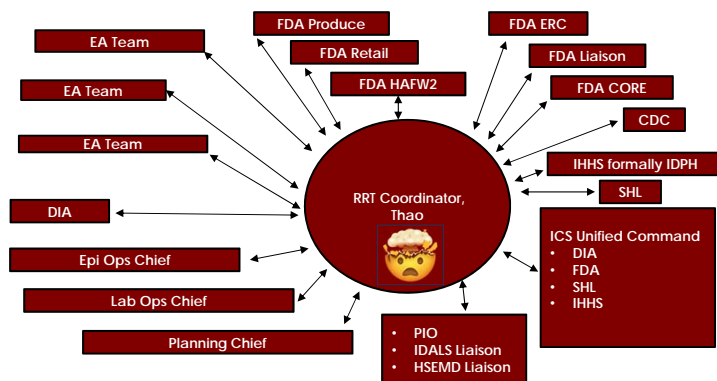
FDA Produce

FDA ERC

EA Team

FDA Retail

FDA Liaison

EA Team

FDA HAFW2

FDA CORE

CDC

EA Team

IHHS formally IDPH

SHL

RRT Coordinator, Thao

DIA

ICS Unified Command
- DIA
- FDA
- SHL
- IHHS

Epi Ops Chief

Lab Ops Chief

Planning Chief

- PIO
- IDALS Liaison
- HSEMD Liaison